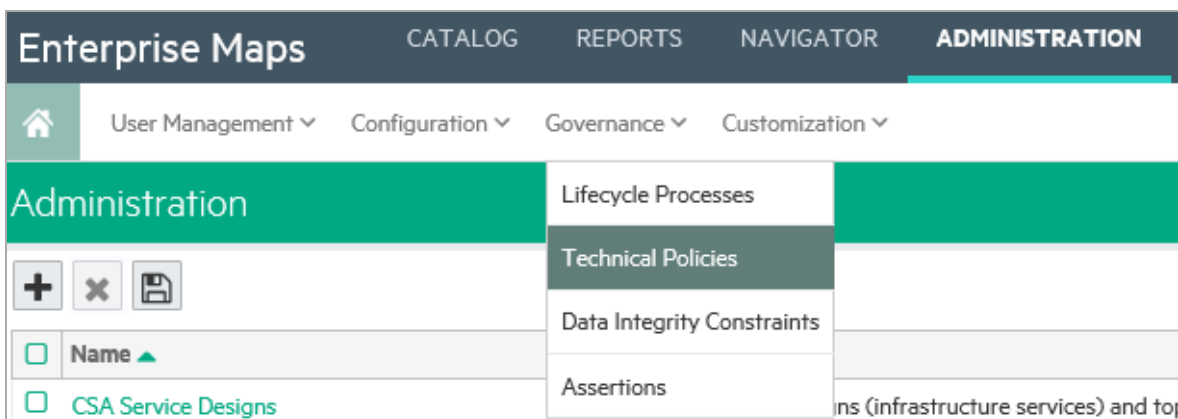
Enterprise Maps CATALOG REPORTS NAVIGATOR ADMINISTRATION

User Management Configuration Governance Customization

Administration

Lifecycle Processes

Technical Policies

Data Integrity Constraints

Assertions

Name

CSA Service Designs

ns (infrastructure services) and to